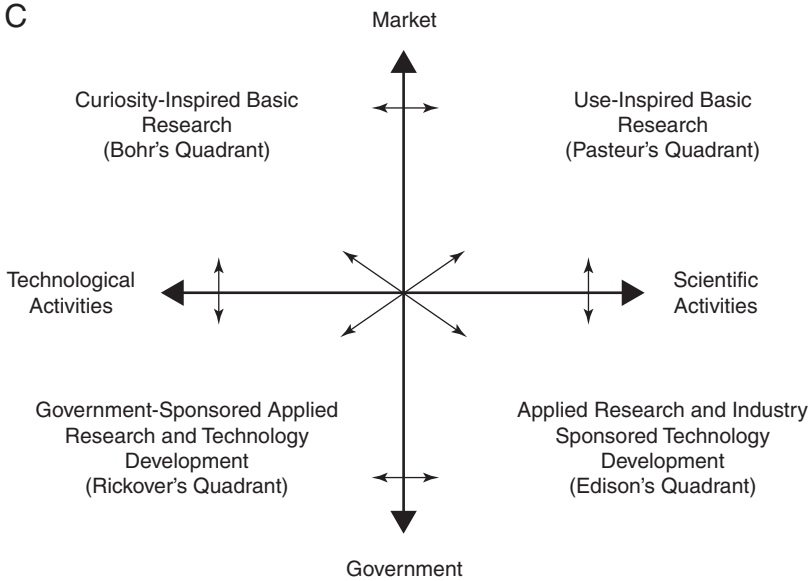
C

Market

Curiosity-Inspired Basic Research (Bohr's Quadrant)

Use-Inspired Basic Research (Pasteur's Quadrant)

Technological Activities

Scientific Activities

Government-Sponsored Applied Research and Technology Development (Rickover's Quadrant)

Applied Research and Industry Sponsored Technology Development (Edison's Quadrant)

Government